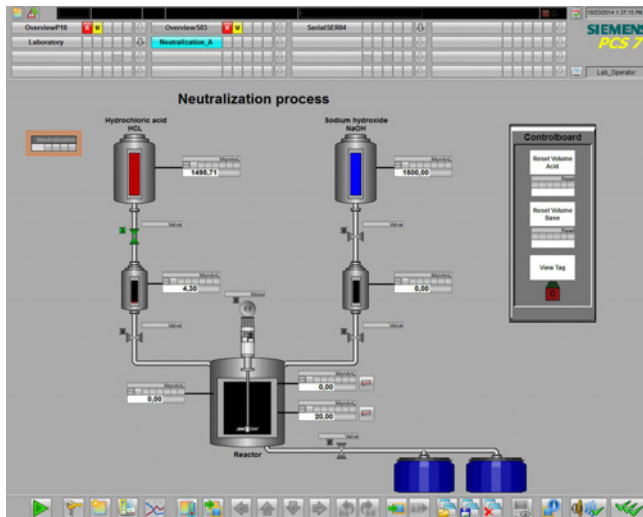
OverviewP10
OverviewS03
SerialSER04
Laboratory
Neutralization_A
SIEMENS
PCS 7
Lab_Operator

Neutralization process

Hydrochloric acid
HCL
1495,71
Valve
4,30
Valve

Sodium hydroxide
NaOH
1500,00
Valve
0,00
Valve

Motor
0,00
0,00
20,00
Reactor
Valve

Controlboard
Reset Volume Acid
Reset Volume Base
View Tag